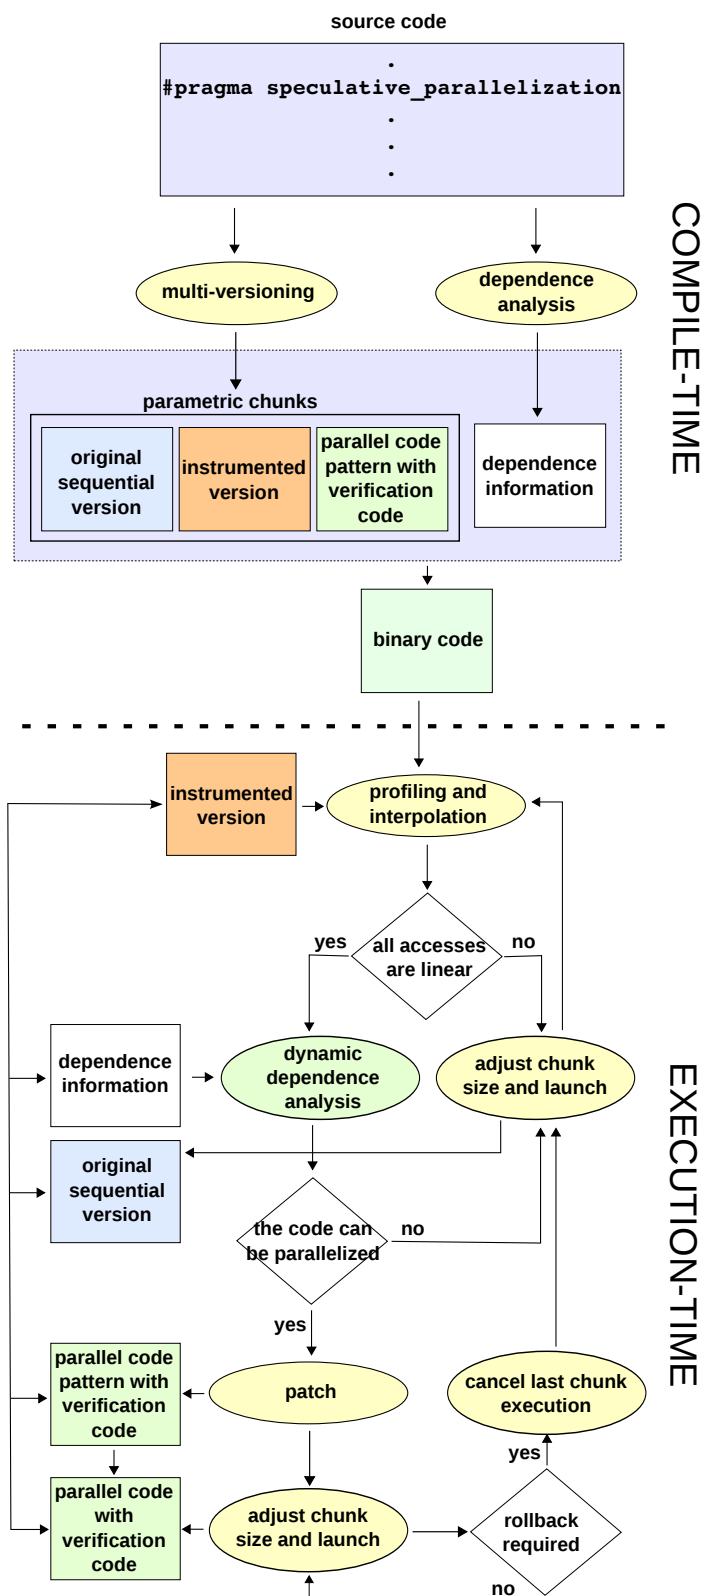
source code

.
#pragma speculative_parallelization
.
.
.

COMPILE-TIME

multi-versioning

dependence analysis

parametric chunks

original sequential version

instrumented version

parallel code pattern with verification code

dependence information

binary code

EXECUTION-TIME

instrumented version

profiling and interpolation

yes

all accesses are linear

no

dependence information

dynamic dependence analysis

adjust chunk size and launch

original sequential version

the code can be parallelized

no

yes

parallel code pattern with verification code

patch

cancel last chunk execution

yes

parallel code with verification code

adjust chunk size and launch

rollback required

no